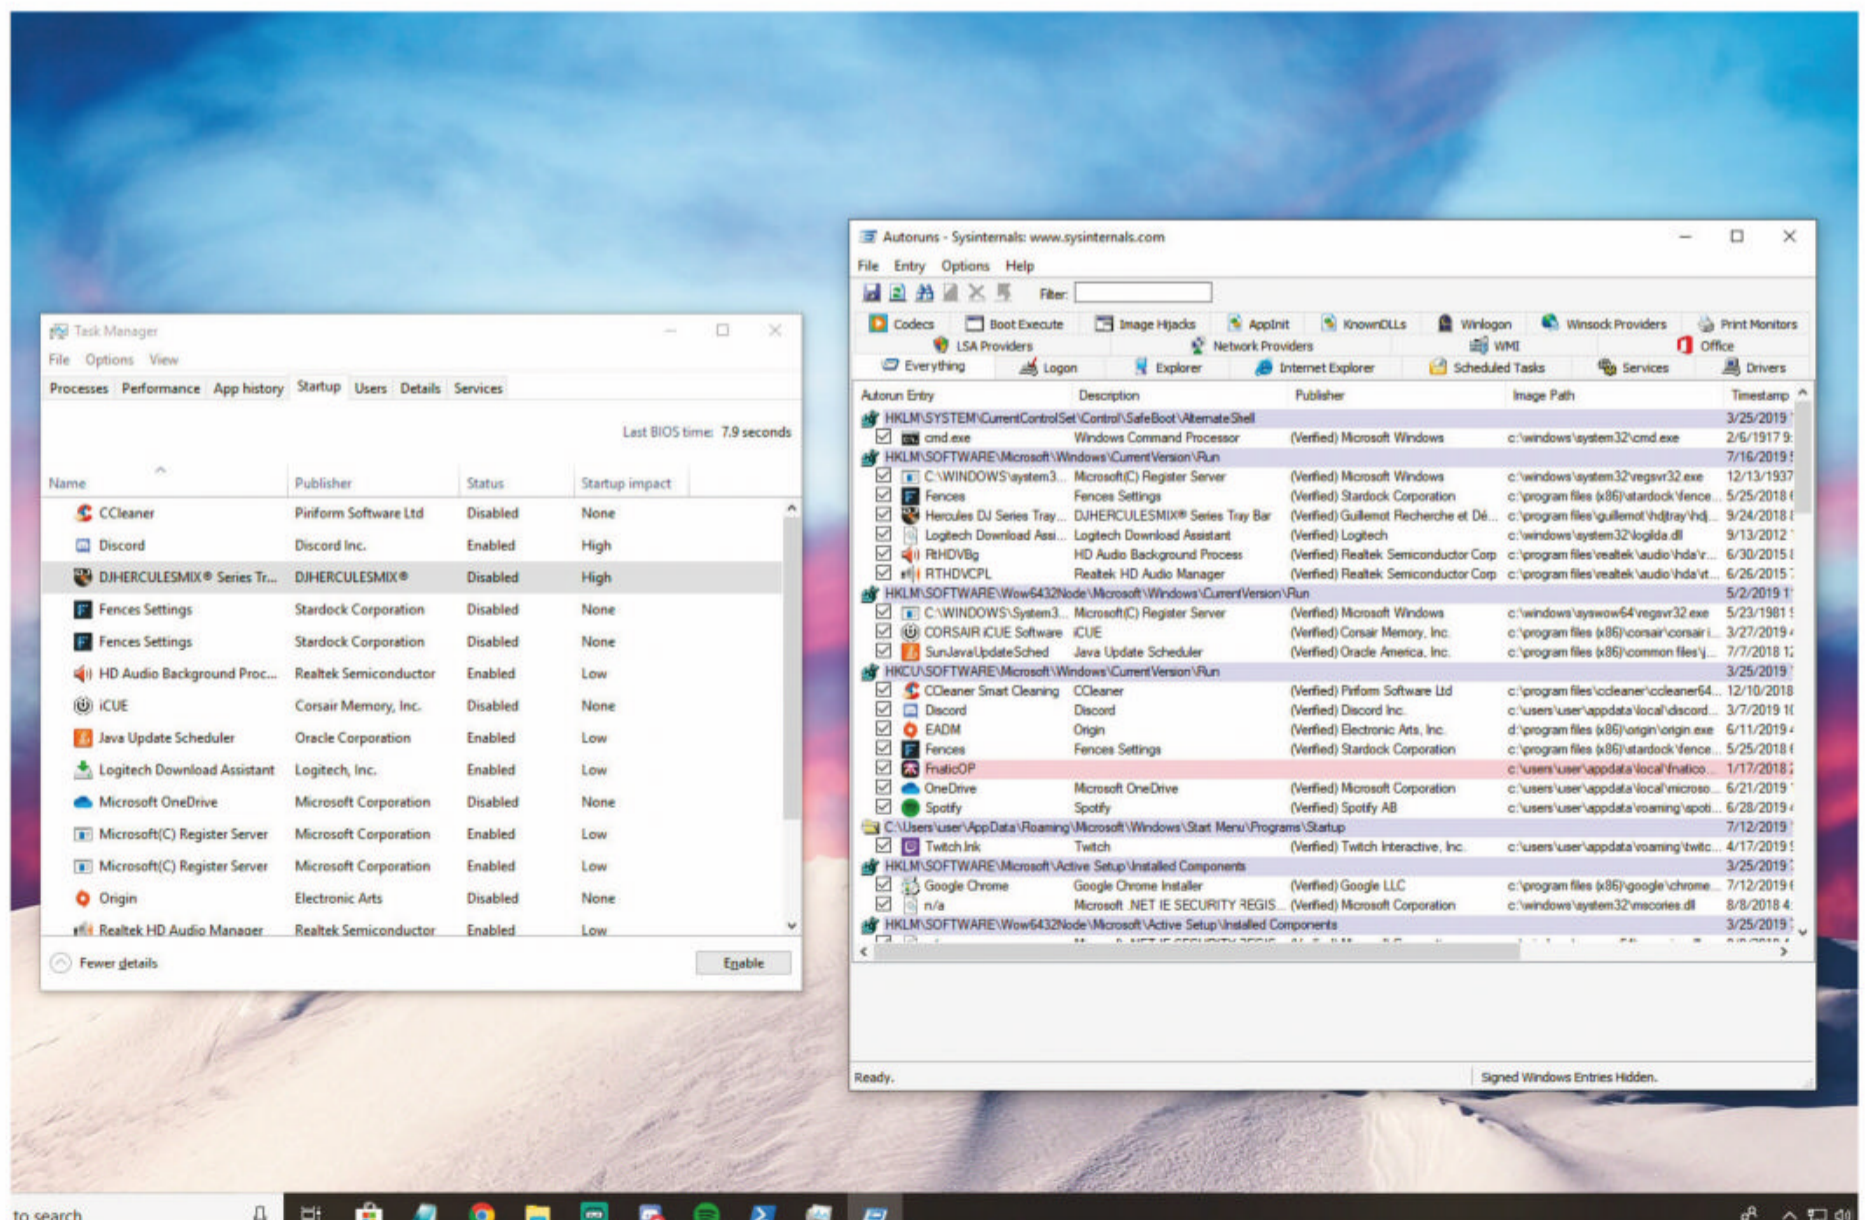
Task Manager
File Options View
Processes Performance App history Startup Users Details Services
Last BIOS time: 7.9 seconds

| Name | Publisher | Status | Startup impact |
|---|---|---|---|
| CCleaner | Piriform Software Ltd | Disabled | None |
| Discord | Discord Inc. | Enabled | High |
| DJHERCULESMIX® Series Tr... | DJHERCULESMIX® | Disabled | High |
| Fences Settings | Stardock Corporation | Disabled | None |
| Fences Settings | Stardock Corporation | Disabled | None |
| HD Audio Background Proc... | Realtek Semiconductor | Enabled | Low |
| iCUE | Corsair Memory, Inc. | Disabled | None |
| Java Update Scheduler | Oracle Corporation | Enabled | Low |
| Logitech Download Assistant | Logitech, Inc. | Enabled | Low |
| Microsoft OneDrive | Microsoft Corporation | Disabled | None |
| Microsoft(C) Register Server | Microsoft Corporation | Enabled | Low |
| Microsoft(C) Register Server | Microsoft Corporation | Enabled | Low |
| Origin | Electronic Arts | Disabled | None |
| Realtek HD Audio Manager | Realtek Semiconductor | Enabled | Low |

Fewer details
Enable

Autoruns - Sysinternals: www.sysinternals.com
File Entry Options Help
Filter:
Codecs Boot Execute Image Hijacks AppInit KnownDLLs Winlogon Winsock Providers Print Monitors
LSA Providers Network Providers WMI Office
Everything Logon Explorer Internet Explorer Scheduled Tasks Services Drivers

| Autorun Entry | Description | Publisher | Image Path | Timestamp |
|---|---|---|---|---|
| HKLM\SYSTEM\CurrentControlSet\Control\SafeBoot\AlternateShell | | | | 3/25/2019 |
| cmd.exe | Windows Command Processor | (Verified) Microsoft Windows | c:\windows\system32\cmd.exe | 2/6/1917 9: |
| HKLM\SOFTWARE\Microsoft\Windows\CurrentVersion\Run | | | | 7/16/2019 |
| C:\WINDOWS\system3... | Microsoft(C) Register Server | (Verified) Microsoft Windows | c:\windows\system32\regsvr32.exe | 12/13/1937 |
| Fences | Fences Settings | (Verified) Stardock Corporation | c:\program files (x86)\stardock\fence... | 5/25/2018 |
| Hercules DJ Series Tray... | DJHERCULESMIX® Series Tray Bar | (Verified) Guillemot Recherche et Dé... | c:\program files\guillemot\hdjtray\hdj... | 9/24/2018 |
| Logitech Download Assi... | Logitech Download Assistant | (Verified) Logitech | c:\windows\system32\logilda.dll | 9/13/2012 |
| RtHDVBg | HD Audio Background Process | (Verified) Realtek Semiconductor Corp | c:\program files\realtek\audio\hda\r... | 6/30/2015 |
| RTHDVCPL | Realtek HD Audio Manager | (Verified) Realtek Semiconductor Corp | c:\program files\realtek\audio\hda\rt... | 6/26/2015 |
| HKLM\SOFTWARE\Wow6432Node\Microsoft\Windows\CurrentVersion\Run | | | | 5/2/2019 |
| C:\WINDOWS\System3... | Microsoft(C) Register Server | (Verified) Microsoft Windows | c:\windows\syswow64\regsvr32.exe | 5/23/1981 |
| CORSAIR iCUE Software | iCUE | (Verified) Corsair Memory, Inc. | c:\program files (x86)\corsair\corsair i... | 3/27/2019 |
| SunJavaUpdateSched | Java Update Scheduler | (Verified) Oracle America, Inc. | c:\program files (x86)\common files\j... | 7/7/2018 1 |
| HKCU\SOFTWARE\Microsoft\Windows\CurrentVersion\Run | | | | 3/25/2019 |
| CCleaner Smart Cleaning | CCleaner | (Verified) Piriform Software Ltd | c:\program files\ccleaner\ccleaner64... | 12/10/2018 |
| Discord | Discord | (Verified) Discord Inc. | c:\users\user\appdata\local\discord... | 3/7/2019 1 |
| EADM | Origin | (Verified) Electronic Arts, Inc. | d:\program files (x86)\origin\origin.exe | 6/11/2019 |
| Fences | Fences Settings | (Verified) Stardock Corporation | c:\program files (x86)\stardock\fence... | 5/25/2018 |
| FnaticOP | | | c:\users\user\appdata\local\fnatico... | 1/17/2018 |
| OneDrive | Microsoft OneDrive | (Verified) Microsoft Corporation | c:\users\user\appdata\local\microso... | 6/21/2019 |
| Spotify | Spotify | (Verified) Spotify AB | c:\users\user\appdata\roaming\spoti... | 6/28/2019 |
| C:\Users\user\AppData\Roaming\Microsoft\Windows\Start Menu\Programs\Startup | | | | 7/12/2019 |
| Twitch.lnk | Twitch | (Verified) Twitch Interactive, Inc. | c:\users\user\appdata\roaming\twitc... | 4/17/2019 |
| HKLM\SOFTWARE\Microsoft\Active Setup\Installed Components | | | | 3/25/2019 |
| Google Chrome | Google Chrome Installer | (Verified) Google LLC | c:\program files (x86)\google\chrome... | 7/12/2019 |
| n/a | Microsoft .NET IE SECURITY REGIS... | (Verified) Microsoft Corporation | c:\windows\system32\mscories.dll | 8/8/2018 4: |
| HKLM\SOFTWARE\Wow6432Node\Microsoft\Active Setup\Installed Components | | | | 3/25/2019 |

Ready.
Signed Windows Entries Hidden.

to search